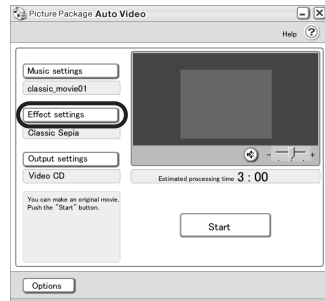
Picture Package Auto Video

Help ?

Music settings

classic_movie01

Effect settings

Classic Sepia

Output settings

Video CD

Estimated processing time 3 : 00

You can make an original movie. Push the "Start" button.

Start

Options